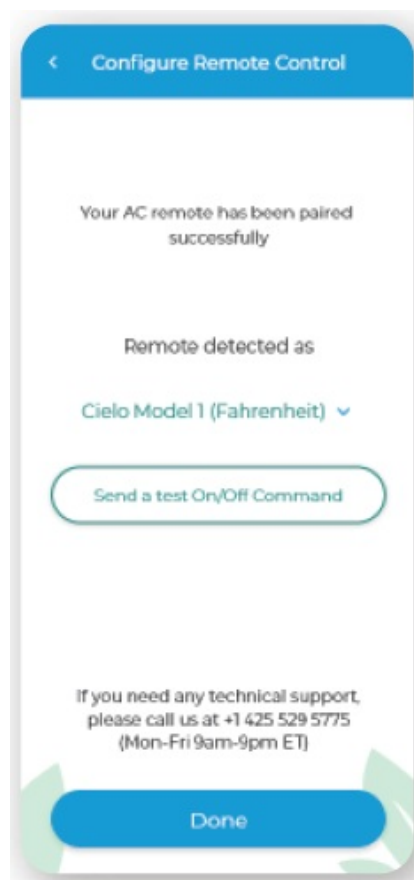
<
Configure Remote Control

Your AC remote has been paired successfully

Remote detected as

Cielo Model 1 (Fahrenheit)

Send a test On/Off Command

If you need any technical support, please call us at +1 425 529 5775 (Mon-Fri 9am-9pm ET)

Done